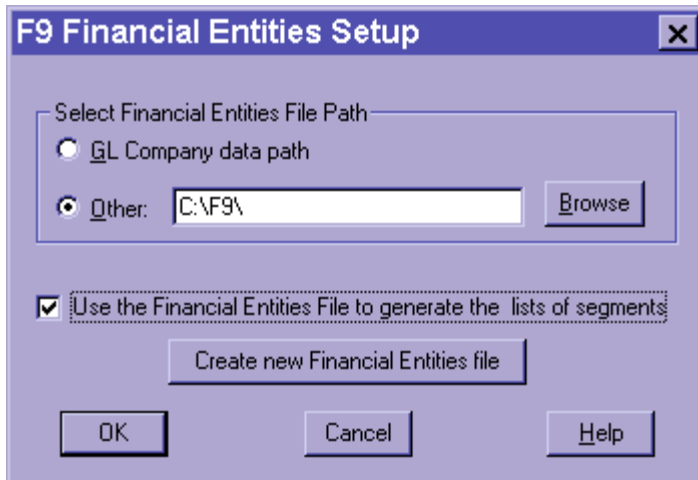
F9 Financial Entities Setup

×

Select Financial Entities File Path

GL Company data path

Other: C:\F9\

Browse

Use the Financial Entities File to generate the lists of segments

Create new Financial Entities file

OK

Cancel

Help